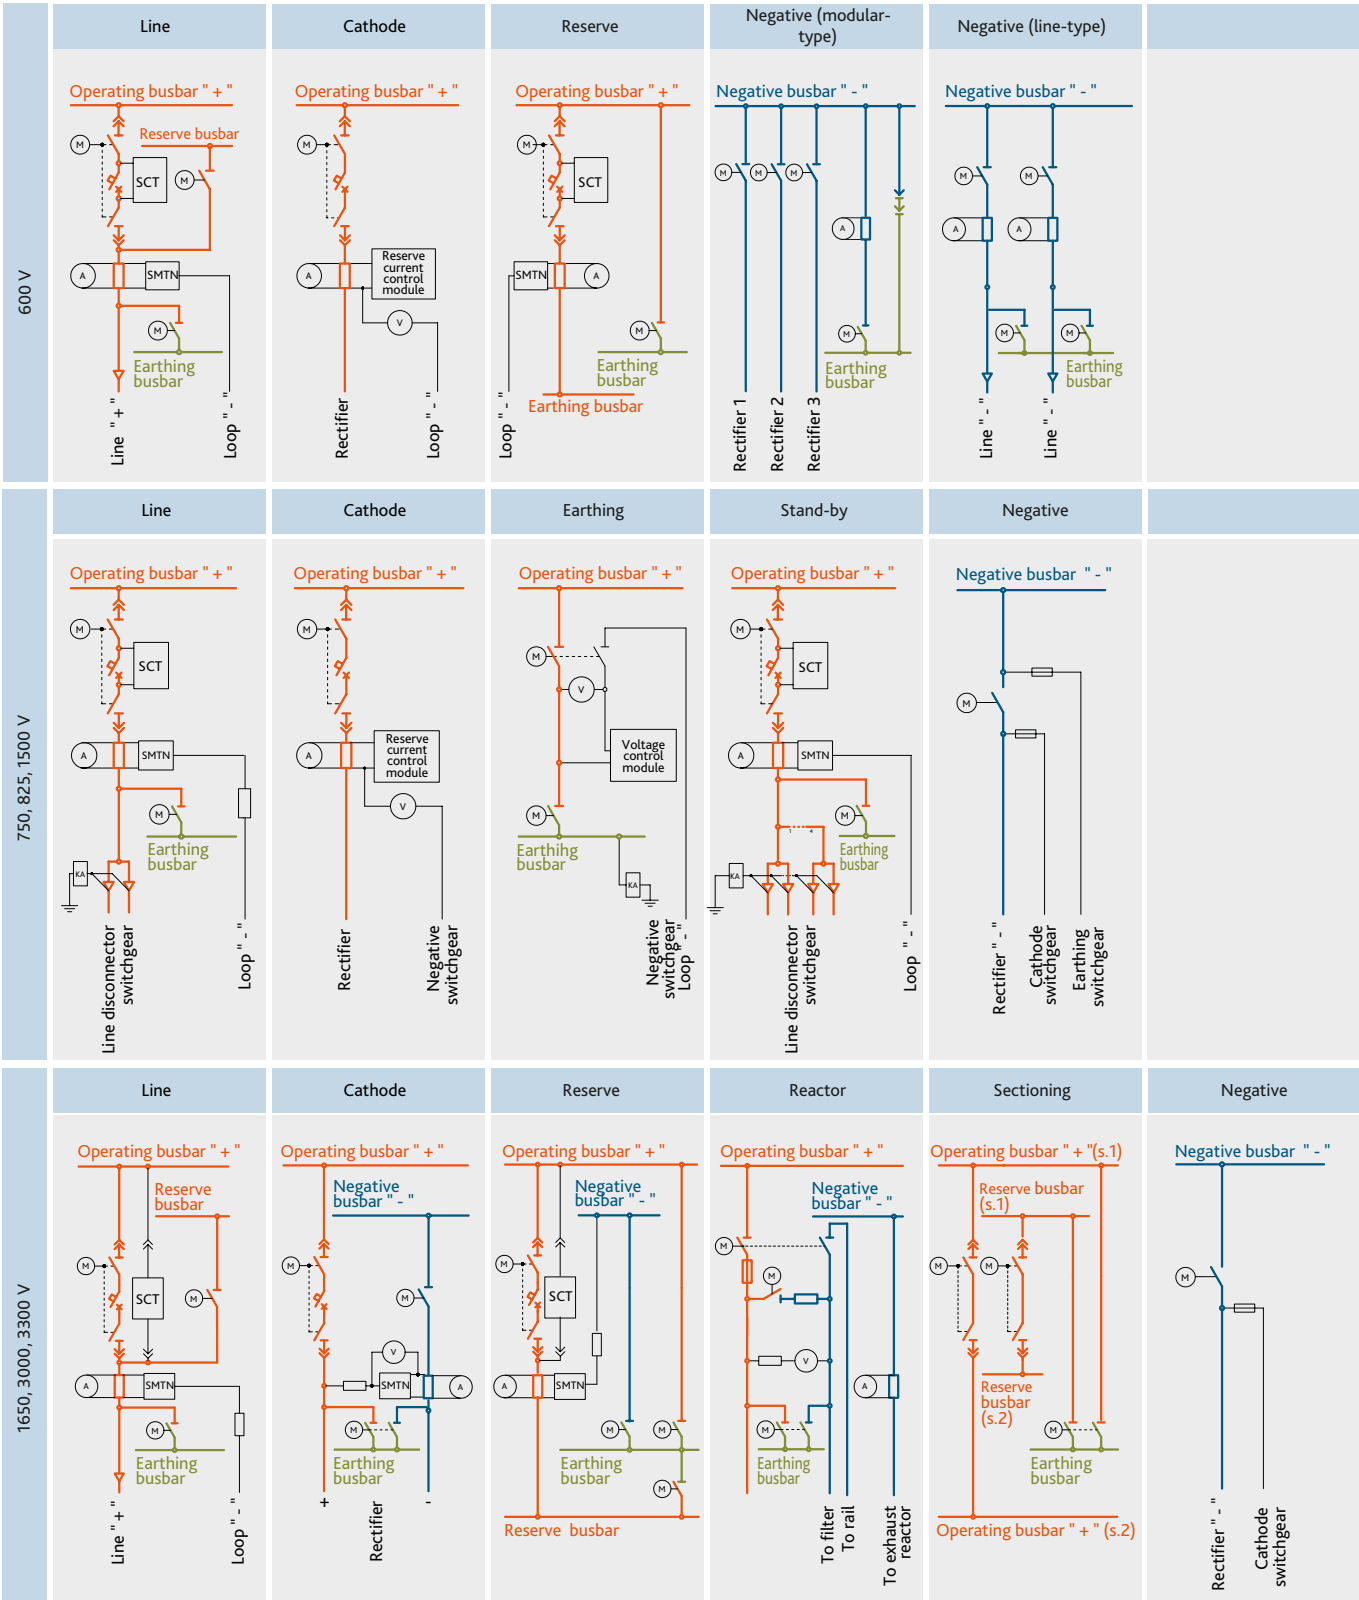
600 V

| Line | Cathode | Reserve | Negative (modular-type) | Negative (line-type) | |
|---|---|---|---|---|---|

Operating busbar " + "
Reserve busbar
M
SCT
M
A
SMTN
M
Earthing busbar
Line " + "
Loop " - "

Operating busbar " + "
M
A
Reserve current control module
V
Rectifier
Loop " - "

Operating busbar " + "
M
SCT
SMTN
A
M
Earthing busbar
Earthing busbar
Loop " - "

Negative busbar " - "
M
M
M
A
M
Earthing busbar
Rectifier 1
Rectifier 2
Rectifier 3

Negative busbar " - "
M
M
A
A
M
M
Earthing busbar
Line " - "
Line " - "

750, 825, 1500 V

| Line | Cathode | Earthing | Stand-by | Negative | |
|---|---|---|---|---|---|

Operating busbar " + "
M
SCT
A
SMTN
M
Earthing busbar
KA
Line disconnector switchgear
Loop " - "

Operating busbar " + "
M
A
Reserve current control module
V
Rectifier
Negative switchgear

Operating busbar " + "
M
V
Voltage control module
M
Earthihg busbar
KA
Negative switchgear
Loop " - "

Operating busbar " + "
M
SCT
A
SMTN
M
Earthing busbar
KA
Line disconnector switchgear
Loop " - "

Negative busbar " - "
M
Rectifier " - "
Cathode switchgear
Earthing switchgear

1650, 3000, 3300 V

| Line | Cathode | Reserve | Reactor | Sectioning | Negative |
|---|---|---|---|---|---|

Operating busbar " + "
Reserve busbar
M
SCT
M
A
SMTN
M
Earthing busbar
Line " + "
Loop " - "

Operating busbar " + "
Negative busbar " - "
M
M
V
SMTN
A
M
M
Earthing busbar
+
Rectifier
-

Operating busbar " + "
Negative busbar " - "
M
SCT
A
SMTN
M
M
Earthing busbar
M
Reserve busbar

Operating busbar " + "
Negative busbar " - "
M
M
V
A
M
Earthing busbar
To filter
To rail
To exhaust reactor

Operating busbar " + "(s.1)
Reserve busbar (s.1)
M
M
Reserve busbar (s.2)
M
Earthing busbar
Operating busbar " + " (s.2)

Negative busbar " - "
M
Rectifier " - "
Cathode switchgear